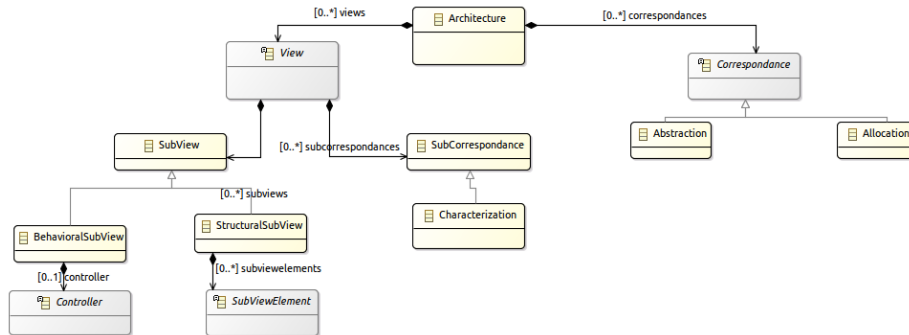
[0..*] views
Architecture
[0..*] correspondances
View
Correspondance
Abstraction
Allocation
SubView
[0..*] subcorrespondances
SubCorrespondance
[0..*] subviews
Characterization
BehavioralSubView
StructuralSubView
[0..1] controller
[0..*] subviewelements
Controller
SubViewElement